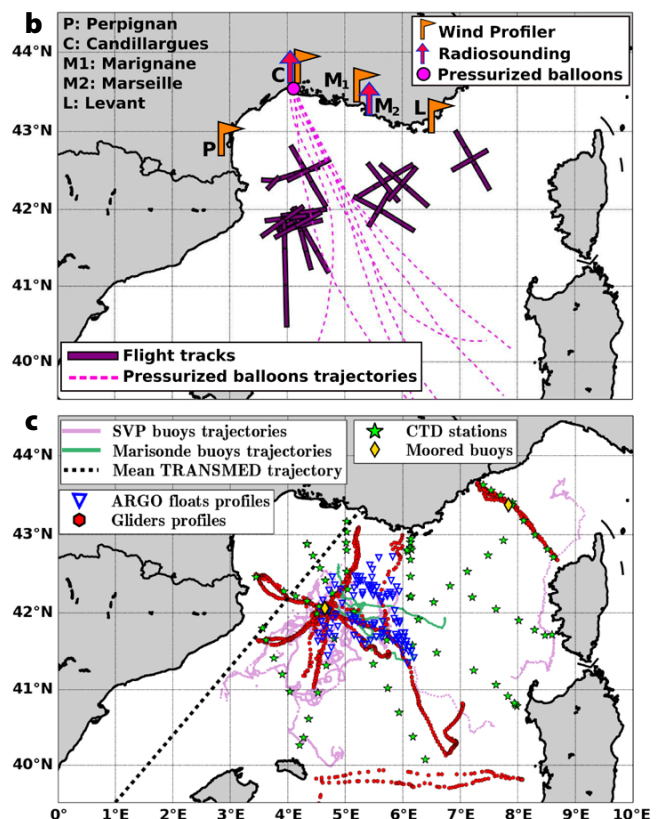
b

P: Perpignan
C: Candillargues
M1: Marignane
M2: Marseille
L: Levant

Wind Profiler
Radiosounding
Pressurized balloons

C
$M_1$
$M_2$
L
P

44°N
43°N
42°N
41°N
40°N

Flight tracks
Pressurized balloons trajectories

c

SVP buoys trajectories
Marisonde buoys trajectories
Mean TRANSMED trajectory

CTD stations
Moored buoys

ARGO floats profiles
Gliders profiles

44°N
43°N
42°N
41°N
40°N

0°
1°E
2°E
3°E
4°E
5°E
6°E
7°E
8°E
9°E
10°E